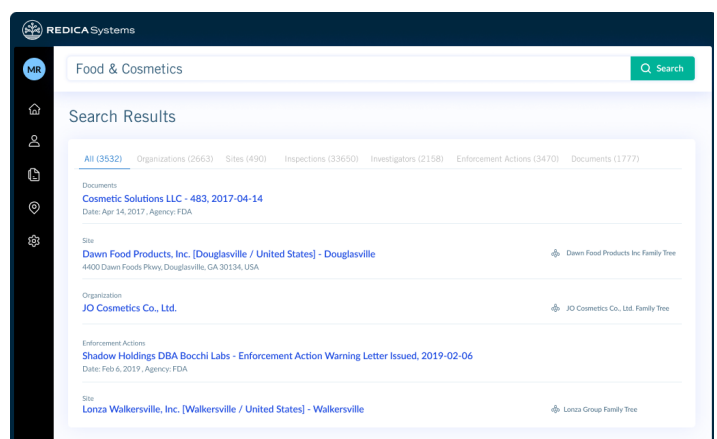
REDICA Systems

MR

Food & Cosmetics

Search

Search Results

All (3532) Organizations (2663) Sites (490) Inspections (33650) Investigators (2158) Enforcement Actions (3470) Documents (1777)

Documents
Cosmetic Solutions LLC - 483, 2017-04-14
Date: Apr 14, 2017 , Agency: FDA

Site
Dawn Food Products, Inc. [Douglasville / United States] - Douglasville
4400 Dawn Foods Pkwy, Douglasville, GA 30134, USA

Dawn Food Products Inc Family Tree

Organization
JO Cosmetics Co., Ltd.

JO Cosmetics Co., Ltd. Family Tree

Enforcement Actions
Shadow Holdings DBA Bocchi Labs - Enforcement Action Warning Letter Issued, 2019-02-06
Date: Feb 6, 2019 , Agency: FDA

Site
Lonza Walkersville, Inc. [Walkersville / United States] - Walkersville

Lonza Group Family Tree